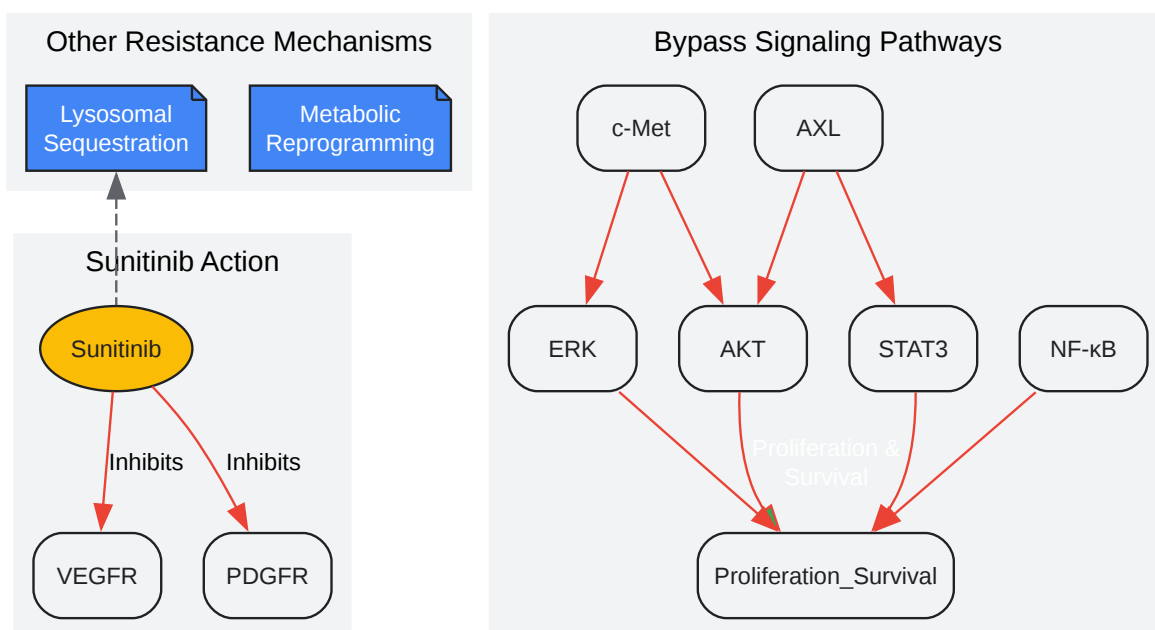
Other Resistance Mechanisms

Lysosomal Sequestration

Metabolic Reprogramming

Sunitinib Action

Sunitinib

Inhibits

Inhibits

VEGFR

PDGFR

Bypass Signaling Pathways

c-Met

AXL

ERK

AKT

STAT3

NF-κB

Proliferation & Survival

Proliferation_Survival